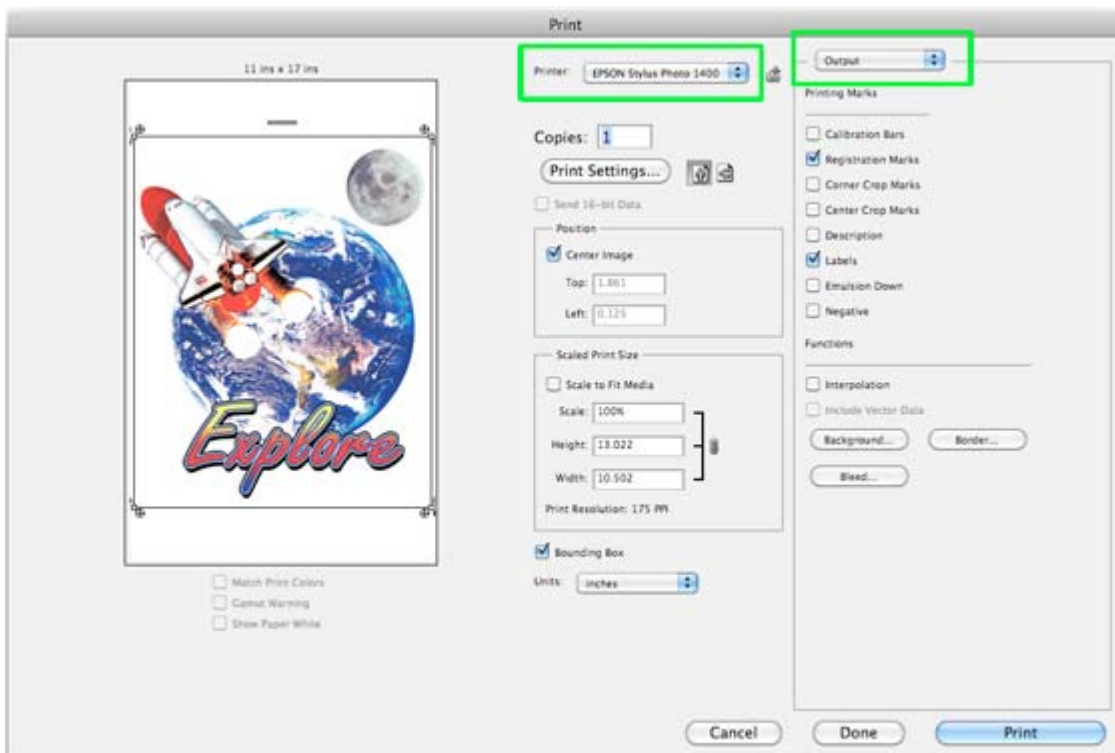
Print

11 ins x 17 ins

Explore

Match Print Colors
Gamut Warning
Show Paper White

Printer: EPSON Stylus Photo 1400

Copies: 1

Print Settings...

Send 16-bit Data

Position
Center Image
Top: 1.861
Left: 0.125

Scaled Print Size
Scale to Fit Media
Scale: 100%
Height: 13.022
Width: 10.502
Print Resolution: 175 PPI

Bounding Box

Units: inches

Output

Printing Marks
Calibration Bars
Registration Marks
Corner Crop Marks
Center Crop Marks
Description
Labels
Emulsion Down
Negative

Functions
Interpolation
Include Vector Data
Background...
Border...
Bleed...

Cancel
Done
Print